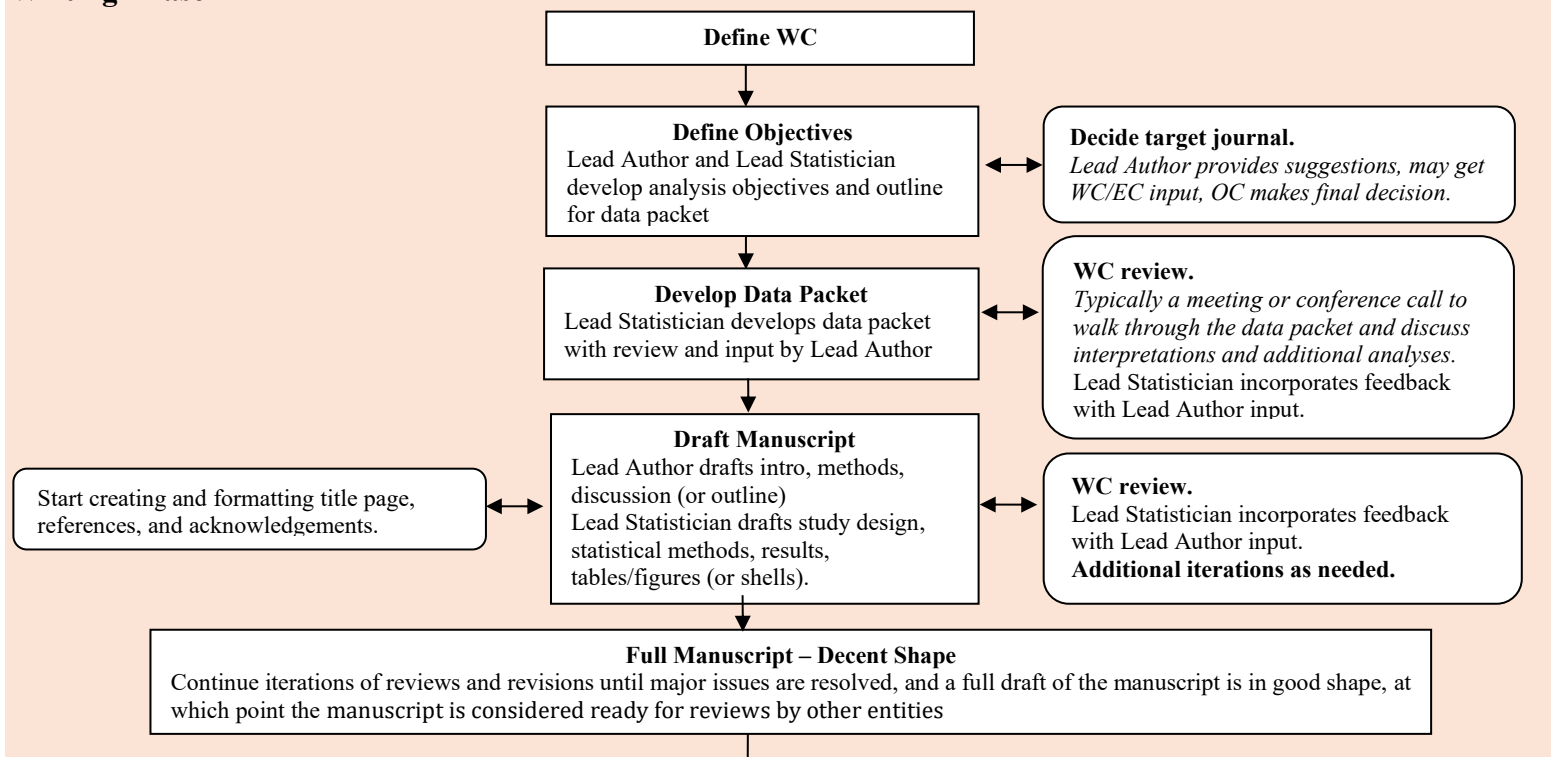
Writing Phase

Define WC

Define Objectives
Lead Author and Lead Statistician develop analysis objectives and outline for data packet

Decide target journal.
Lead Author provides suggestions, may get WC/EC input, OC makes final decision.

Develop Data Packet
Lead Statistician develops data packet with review and input by Lead Author

WC review.
Typically a meeting or conference call to walk through the data packet and discuss interpretations and additional analyses.
Lead Statistician incorporates feedback with Lead Author input.

Start creating and formatting title page, references, and acknowledgements.

Draft Manuscript
Lead Author drafts intro, methods, discussion (or outline)
Lead Statistician drafts study design, statistical methods, results, tables/figures (or shells).

WC review.
Lead Statistician incorporates feedback with Lead Author input.
Additional iterations as needed.

Full Manuscript – Decent Shape
Continue iterations of reviews and revisions until major issues are resolved, and a full draft of the manuscript is in good shape, at which point the manuscript is considered ready for reviews by other entities